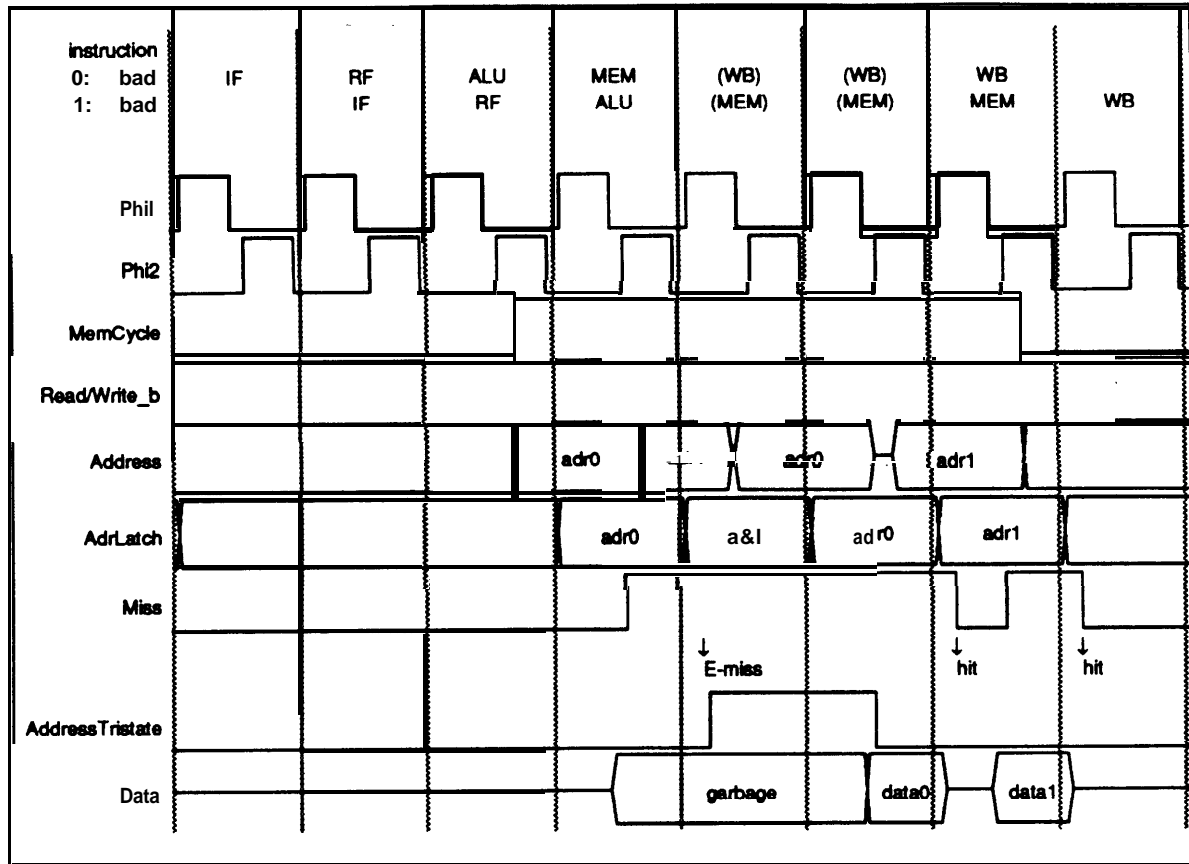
instruction
0: bad
1: bad

IF

RF
IF

ALU
RF

MEM
ALU

(WB)
(MEM)

(WB)
(MEM)

WB
MEM

WB

Phil

Phi2

MemCycle

Read/Write_b

Address

adr0

adr0

adr1

AdrLatch

adr0

a&l

adr0

adr1

Miss

↓
E-miss

↓
hit

↓
hit

AddressTristate

Data

garbage

data0

data1